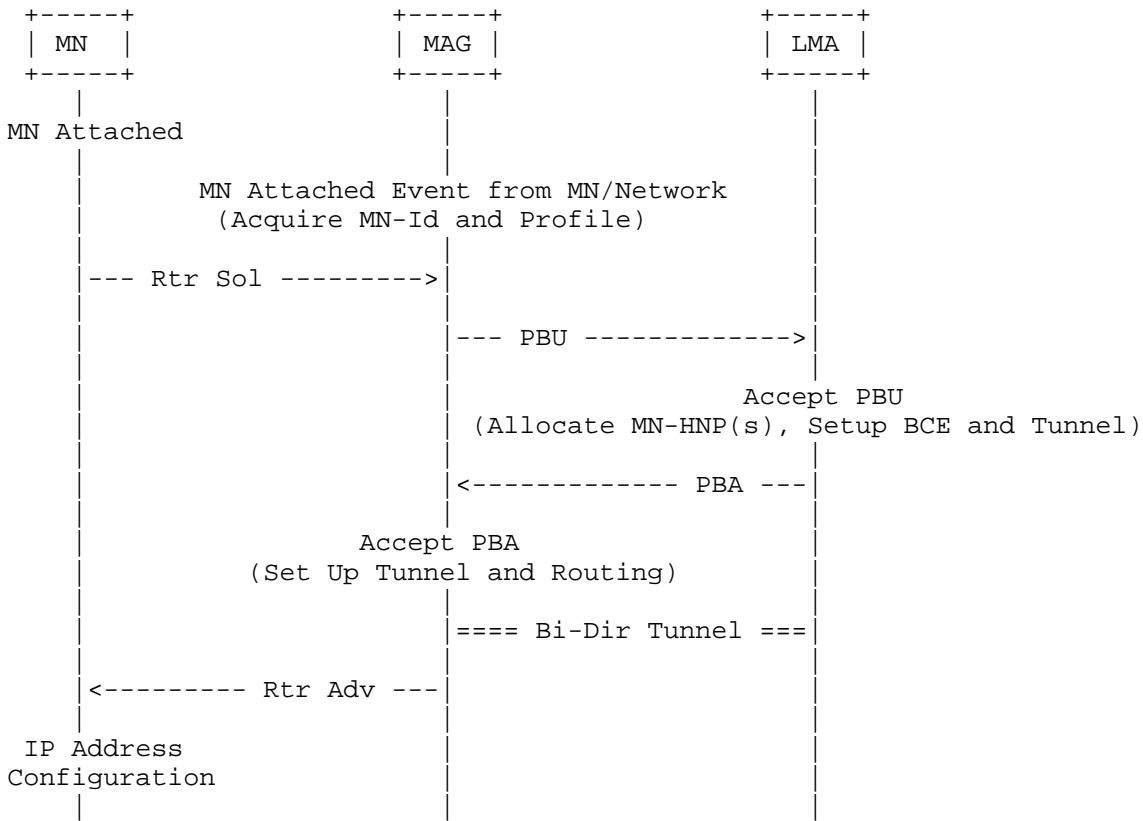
MN

MAG

LMA

MN Attached

MN Attached Event from MN/Network
(Acquire MN-Id and Profile)

--- Rtr Sol --------->

--- PBU ------------->

Accept PBU
(Allocate MN-HNP(s), Setup BCE and Tunnel)

<------------- PBA ---

Accept PBA
(Set Up Tunnel and Routing)

==== Bi-Dir Tunnel ===

<--------- Rtr Adv ---

IP Address
Configuration